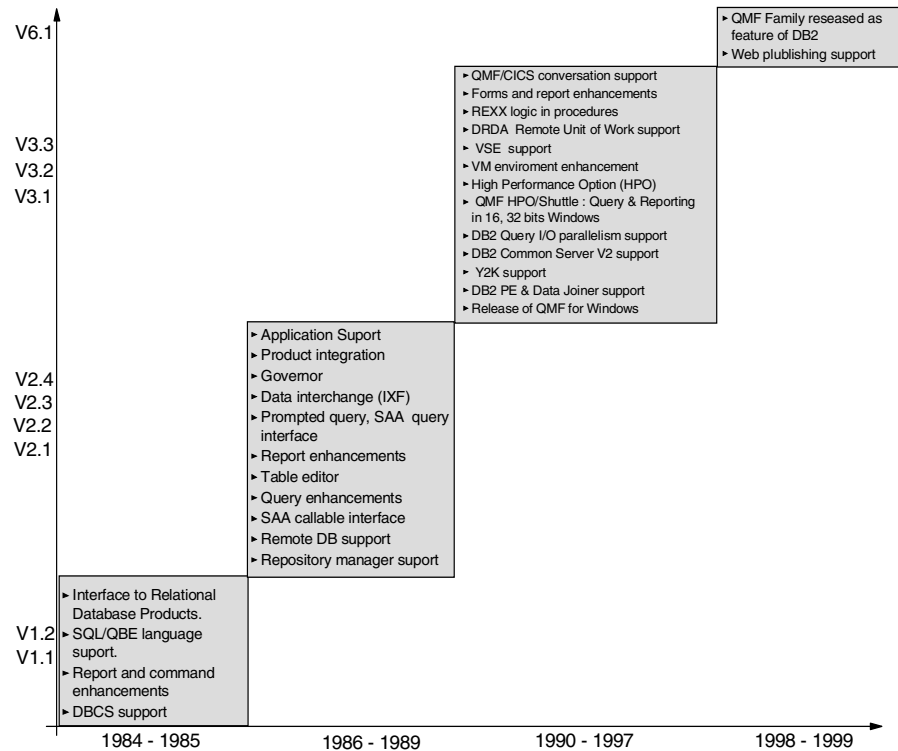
V6.1

V3.3
V3.2
V3.1

V2.4
V2.3
V2.2
V2.1

V1.2
V1.1

► QMF Family reseased as feature of DB2
► Web plublishing support

► QMF/CICS conversation support
► Forms and report enhancements
► REXX logic in procedures
► DRDA Remote Unit of Work support
► VSE support
► VM enviroment enhancement
► High Performance Option (HPO)
► QMF HPO/Shuttle : Query & Reporting in 16, 32 bits Windows
► DB2 Query I/O parallelism support
► DB2 Common Server V2 support
► Y2K support
► DB2 PE & Data Joiner support
► Release of QMF for Windows

► Application Suport
► Product integration
► Governor
► Data interchange (IXF)
► Prompted query, SAA query interface
► Report enhancements
► Table editor
► Query enhancements
► SAA callable interface
► Remote DB support
► Repository manager suport

► Interface to Relational Database Products.
► SQL/QBE language suport.
► Report and command enhancements
► DBCS support

1984 - 1985
1986 - 1989
1990 - 1997
1998 - 1999